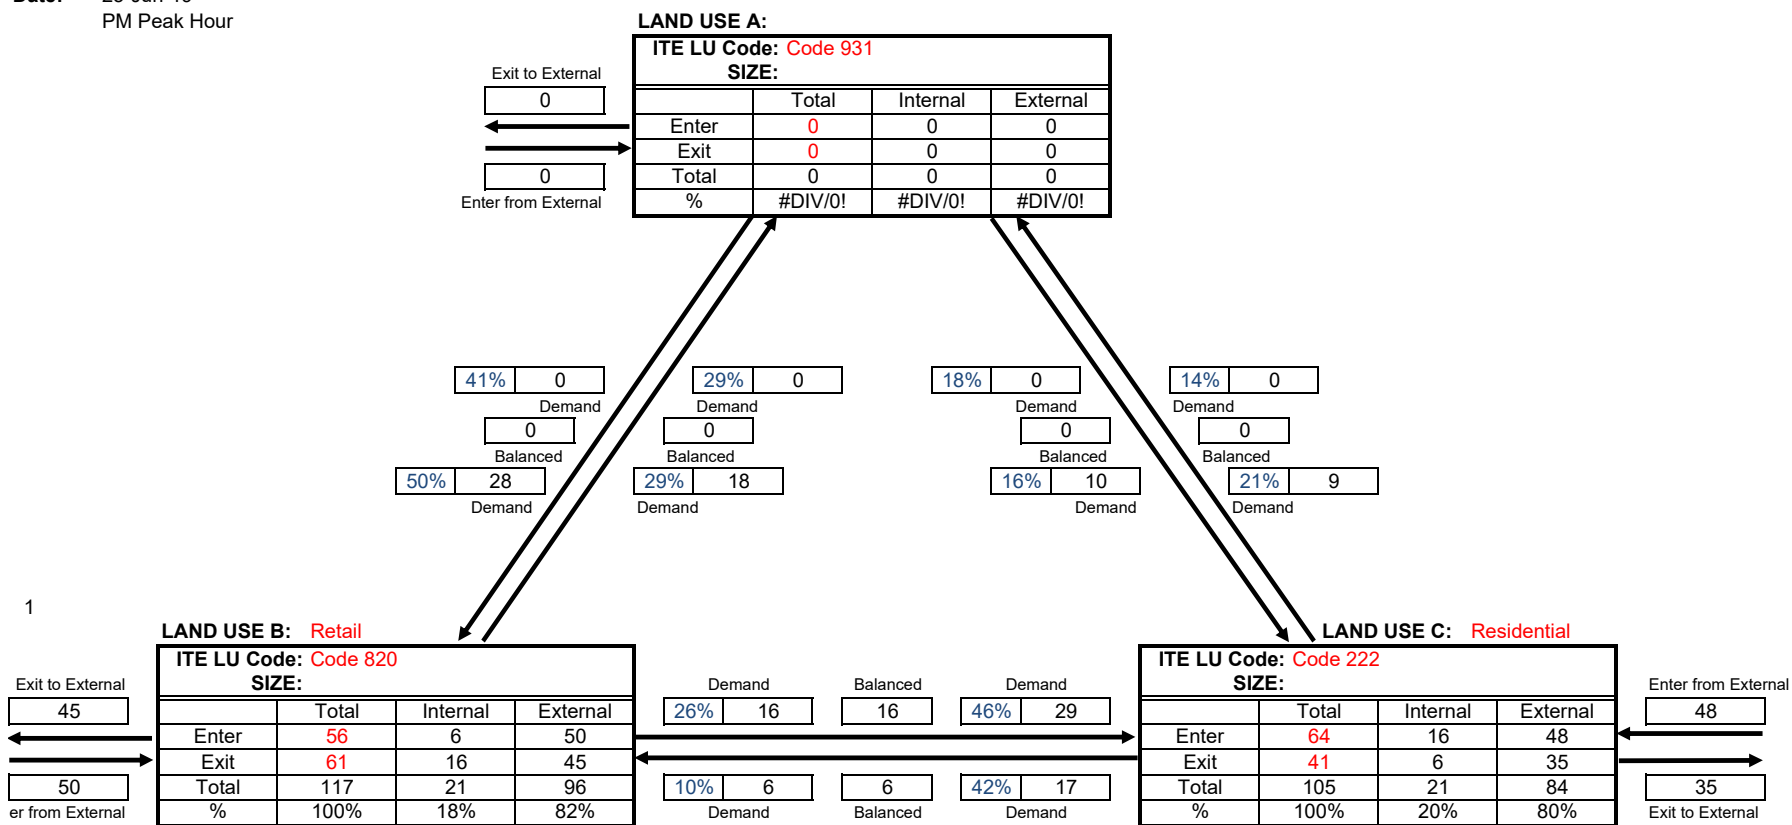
PM Peak Hour

LAND USE A:
ITE LU Code: Code 931
SIZE:

|  | Total | Internal | External |
|---|---|---|---|
| Enter | 0 | 0 | 0 |
| Exit | 0 | 0 | 0 |
| Total | 0 | 0 | 0 |
| % | #DIV/0! | #DIV/0! | #DIV/0! |

Exit to External
0
0
Enter from External

41% 0
Demand
0
Balanced
50% 28
Demand

29% 0
Demand
0
Balanced
29% 18
Demand

18% 0
Demand
0
Balanced
16% 10
Demand

14% 0
Demand
0
Balanced
21% 9
Demand

1

LAND USE B: Retail
ITE LU Code: Code 820
SIZE:

|  | Total | Internal | External |
|---|---|---|---|
| Enter | 56 | 6 | 50 |
| Exit | 61 | 16 | 45 |
| Total | 117 | 21 | 96 |
| % | 100% | 18% | 82% |

Exit to External
45
50
er from External

Demand
26% 16
Balanced
16
Demand
46% 29

10% 6
Demand
6
Balanced
42% 17
Demand

LAND USE C: Residential
ITE LU Code: Code 222
SIZE:

|  | Total | Internal | External |
|---|---|---|---|
| Enter | 64 | 16 | 48 |
| Exit | 41 | 6 | 35 |
| Total | 105 | 21 | 84 |
| % | 100% | 20% | 80% |

Enter from External
48
35
Exit to External